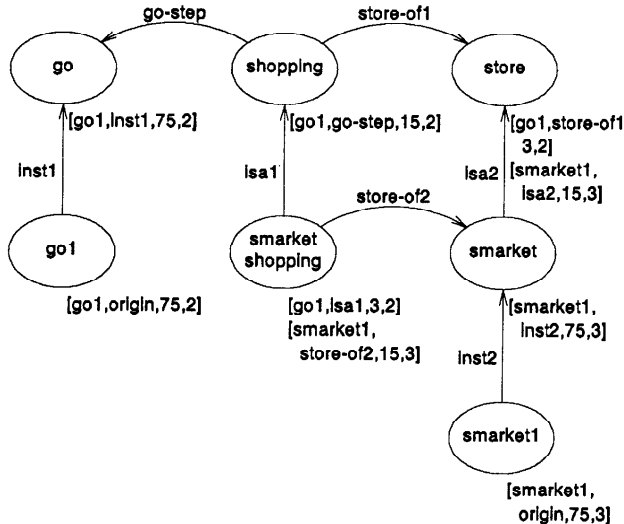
go-step

store-of1

go

shopping

store

[go1,inst1,75,2]

[go1,go-step,15,2]

[go1,store-of1 3,2]

inst1

isa1

isa2

[smarket1, isa2,15,3]

store-of2

go1

smarket shopping

smarket

[go1,origin,75,2]

[go1,isa1,3,2]
[smarket1, store-of2,15,3]

[smarket1, inst2,75,3]

inst2

smarket1

[smarket1, origin,75,3]